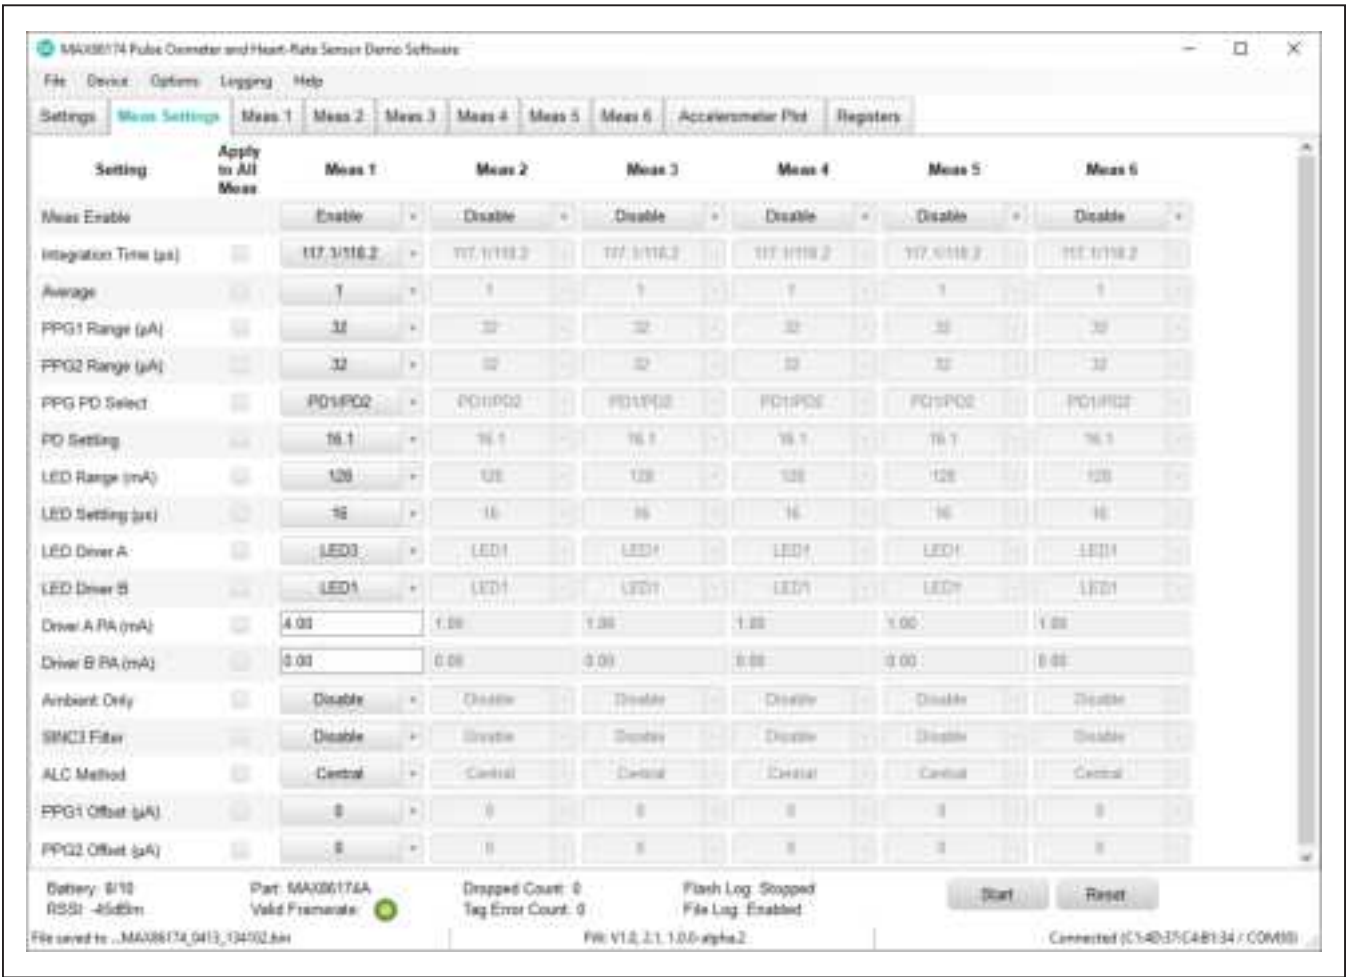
MAX86174 Pulse Oximeter and Heart-Rate Sensor Demo Software

File Device Options Logging Help

Settings | Meas Settings | Meas 1 | Meas 2 | Meas 3 | Meas 4 | Meas 5 | Meas 6 | Accelerometer Plot | Registers

| Setting | Apply to All Meas | Meas 1 | Meas 2 | Meas 3 | Meas 4 | Meas 5 | Meas 6 |
|---|---|---|---|---|---|---|---|
| Meas Enable | | Enable | Disable | Disable | Disable | Disable | Disable |
| Integration Time (µs) | | 117.1/118.2 | 117.1/118.2 | 117.1/118.2 | 117.1/118.2 | 117.1/118.2 | 117.1/118.2 |
| Average | | 1 | 1 | 1 | 1 | 1 | 1 |
| PPG1 Range (µA) | | 32 | 32 | 32 | 32 | 32 | 32 |
| PPG2 Range (µA) | | 32 | 32 | 32 | 32 | 32 | 32 |
| PPG PD Select | | PD1/PD2 | PD1/PD2 | PD1/PD2 | PD1/PD2 | PD1/PD2 | PD1/PD2 |
| PD Setling | | 16.1 | 16.1 | 16.1 | 16.1 | 16.1 | 16.1 |
| LED Range (mA) | | 128 | 128 | 128 | 128 | 128 | 128 |
| LED Setling (µs) | | 16 | 16 | 16 | 16 | 16 | 16 |
| LED Driver A | | LED3 | LED1 | LED1 | LED1 | LED1 | LED1 |
| LED Driver B | | LED1 | LED1 | LED1 | LED1 | LED1 | LED1 |
| Driver A PA (mA) | | 4.00 | 1.00 | 1.00 | 1.00 | 1.00 | 1.00 |
| Driver B PA (mA) | | 0.00 | 0.00 | 0.00 | 0.00 | 0.00 | 0.00 |
| Ambient Only | | Disable | Disable | Disable | Disable | Disable | Disable |
| SINC3 Filter | | Disable | Disable | Disable | Disable | Disable | Disable |
| ALC Method | | Central | Central | Central | Central | Central | Central |
| PPG1 Offset (µA) | | 0 | 0 | 0 | 0 | 0 | 0 |
| PPG2 Offset (µA) | | 0 | 0 | 0 | 0 | 0 | 0 |

Battery: 8/10
RSSI: -45dBm
Part: MAX86174A
Valid Framerate:
Dropped Count: 0
Tag Error Count: 0
Flash Log: Stopped
File Log: Enabled
Start
Reset

File saved to: ...MAX86174_0413_134102.bin
FW: V1.0.2.1.1.0.0-alpha.2
Connected (C1:4D:37:C4:B1:34 / COM30)